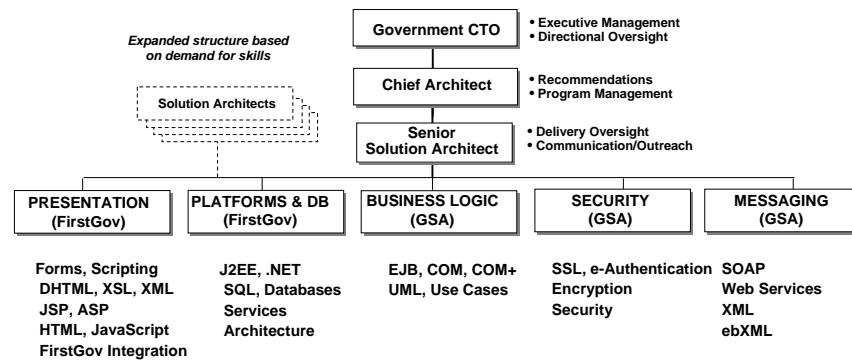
Government CTO

• Executive Management
• Directional Oversight

Expanded structure based on demand for skills

Chief Architect

• Recommendations
• Program Management

Solution Architects

Senior Solution Architect

• Delivery Oversight
• Communication/Outreach

PRESENTATION (FirstGov)

Forms, Scripting
DHTML, XSL, XML
JSP, ASP
HTML, JavaScript
FirstGov Integration

PLATFORMS & DB (FirstGov)

J2EE, .NET
SQL, Databases
Services
Architecture

BUSINESS LOGIC (GSA)

EJB, COM, COM+
UML, Use Cases

SECURITY (GSA)

SSL, e-Authentication
Encryption
Security

MESSAGING (GSA)

SOAP
Web Services
XML
ebXML